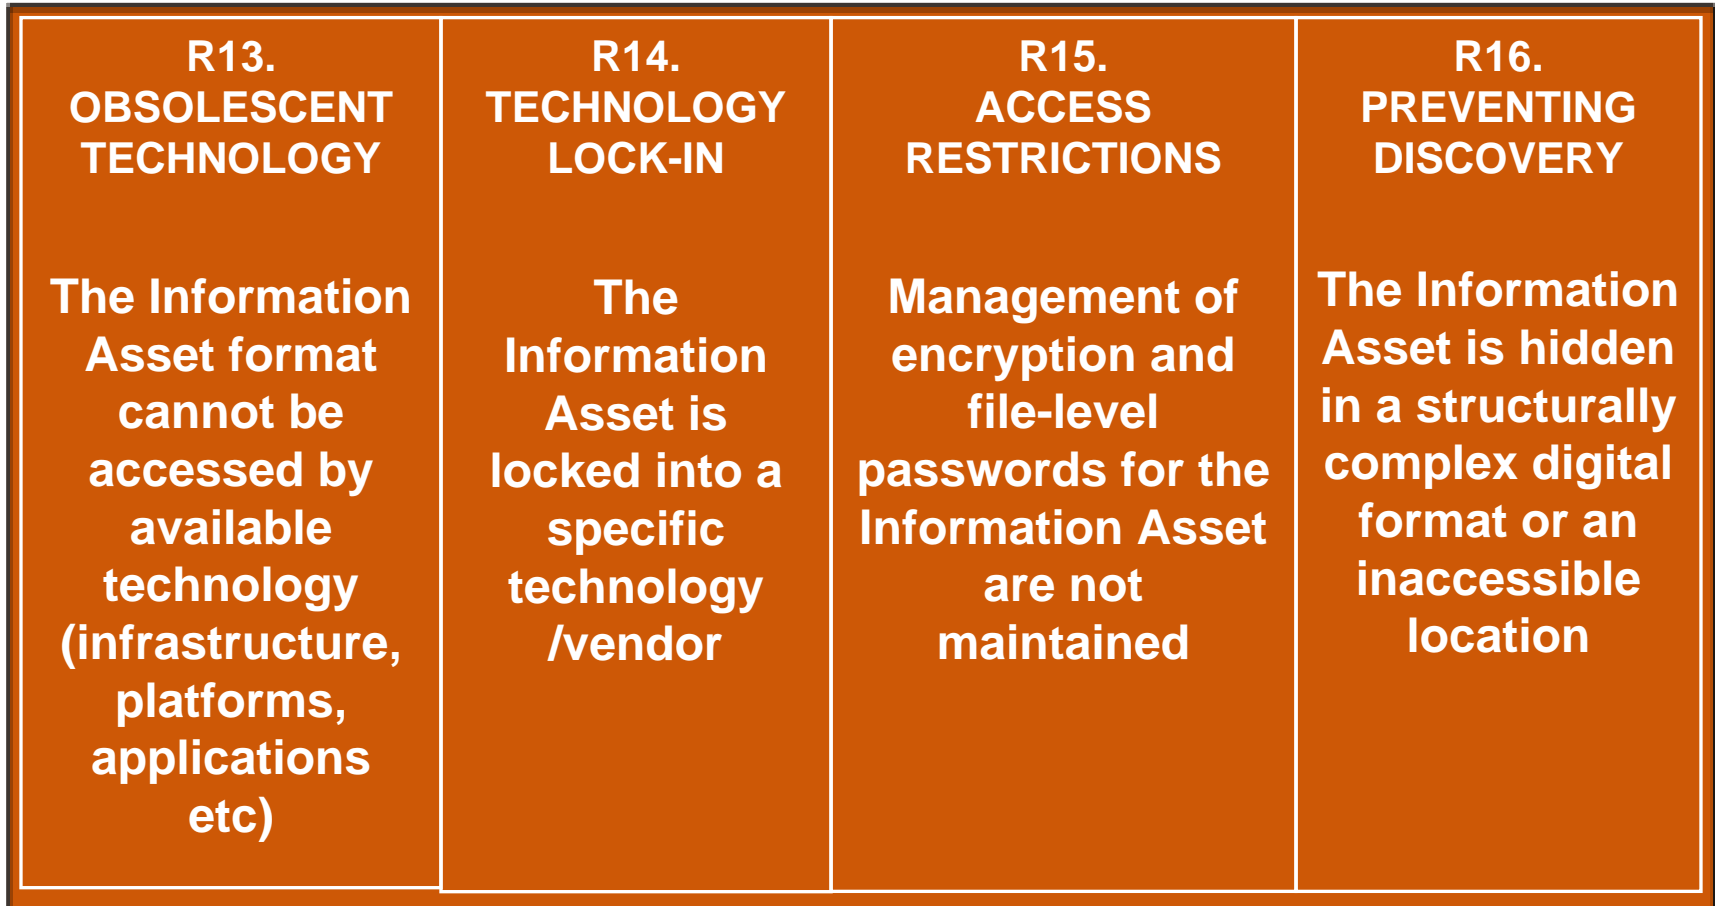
| R13. OBSOLESCENT TECHNOLOGY | R14. TECHNOLOGY LOCK-IN | R15. ACCESS RESTRICTIONS | R16. PREVENTING DISCOVERY |
|---|---|---|---|
| The Information Asset format cannot be accessed by available technology (infrastructure, platforms, applications etc) | The Information Asset is locked into a specific technology /vendor | Management of encryption and file-level passwords for the Information Asset are not maintained | The Information Asset is hidden in a structurally complex digital format or an inaccessible location |